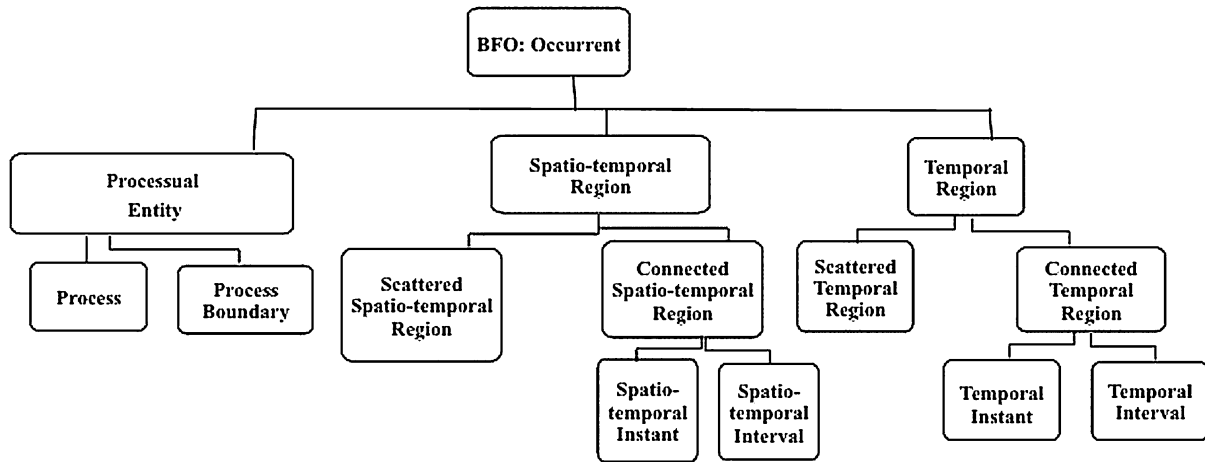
BFO: Occurrent

Processual Entity

Process

Process Boundary

Spatio-temporal Region

Scattered Spatio-temporal Region

Connected Spatio-temporal Region

Spatio-temporal Instant

Spatio-temporal Interval

Temporal Region

Scattered Temporal Region

Connected Temporal Region

Temporal Instant

Temporal Interval